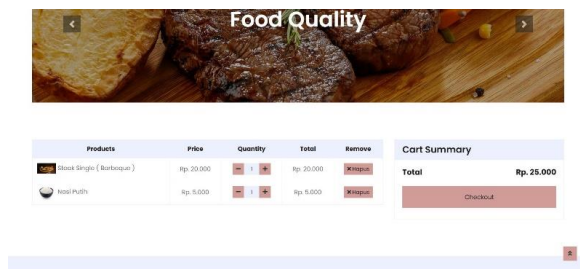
Food Quality

| Products | Price | Quantity | Total | Remove |
|---|---|---|---|---|
| Steak Single ( Barbeque ) | Rp. 20.000 | − 1 + | Rp. 20.000 | ✖ Hapus |
| Nasi Putih | Rp. 5.000 | − 1 + | Rp. 5.000 | ✖ Hapus |

Cart Summary

Total Rp. 25.000

Checkout